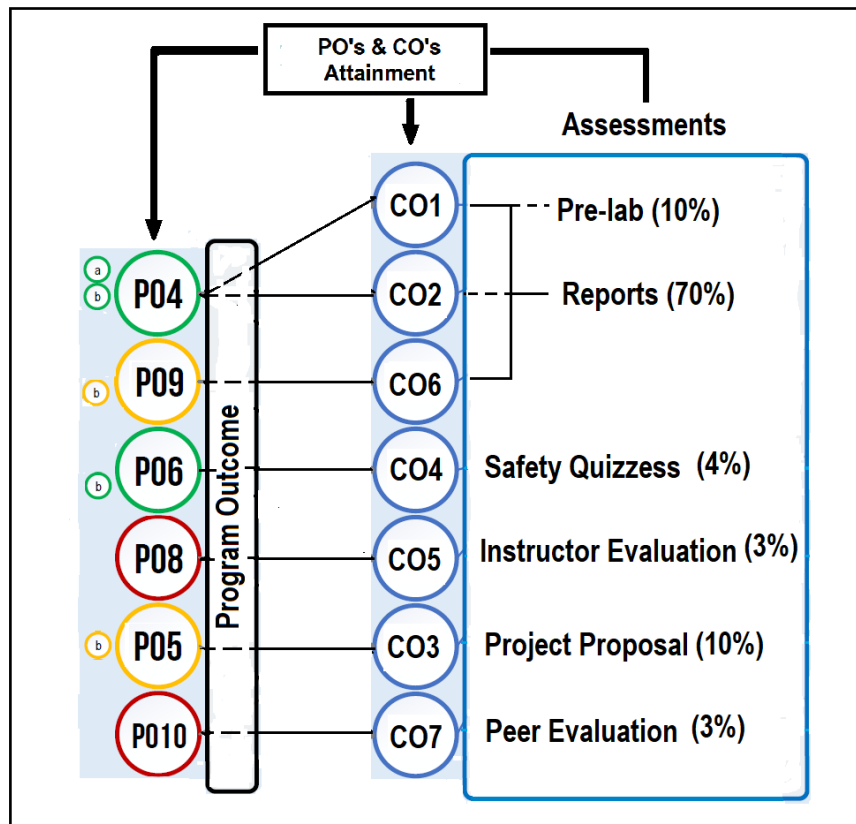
PO's & CO's Attainment

Assessments

a
b
P04
b
P09
b
P06
P08
b
P05
P010

Program Outcome

CO1
CO2
CO6
CO4
CO5
CO3
CO7

Pre-lab (10%)
Reports (70%)
Safety Quizzess (4%)
Instructor Evaluation (3%)
Project Proposal (10%)
Peer Evaluation (3%)